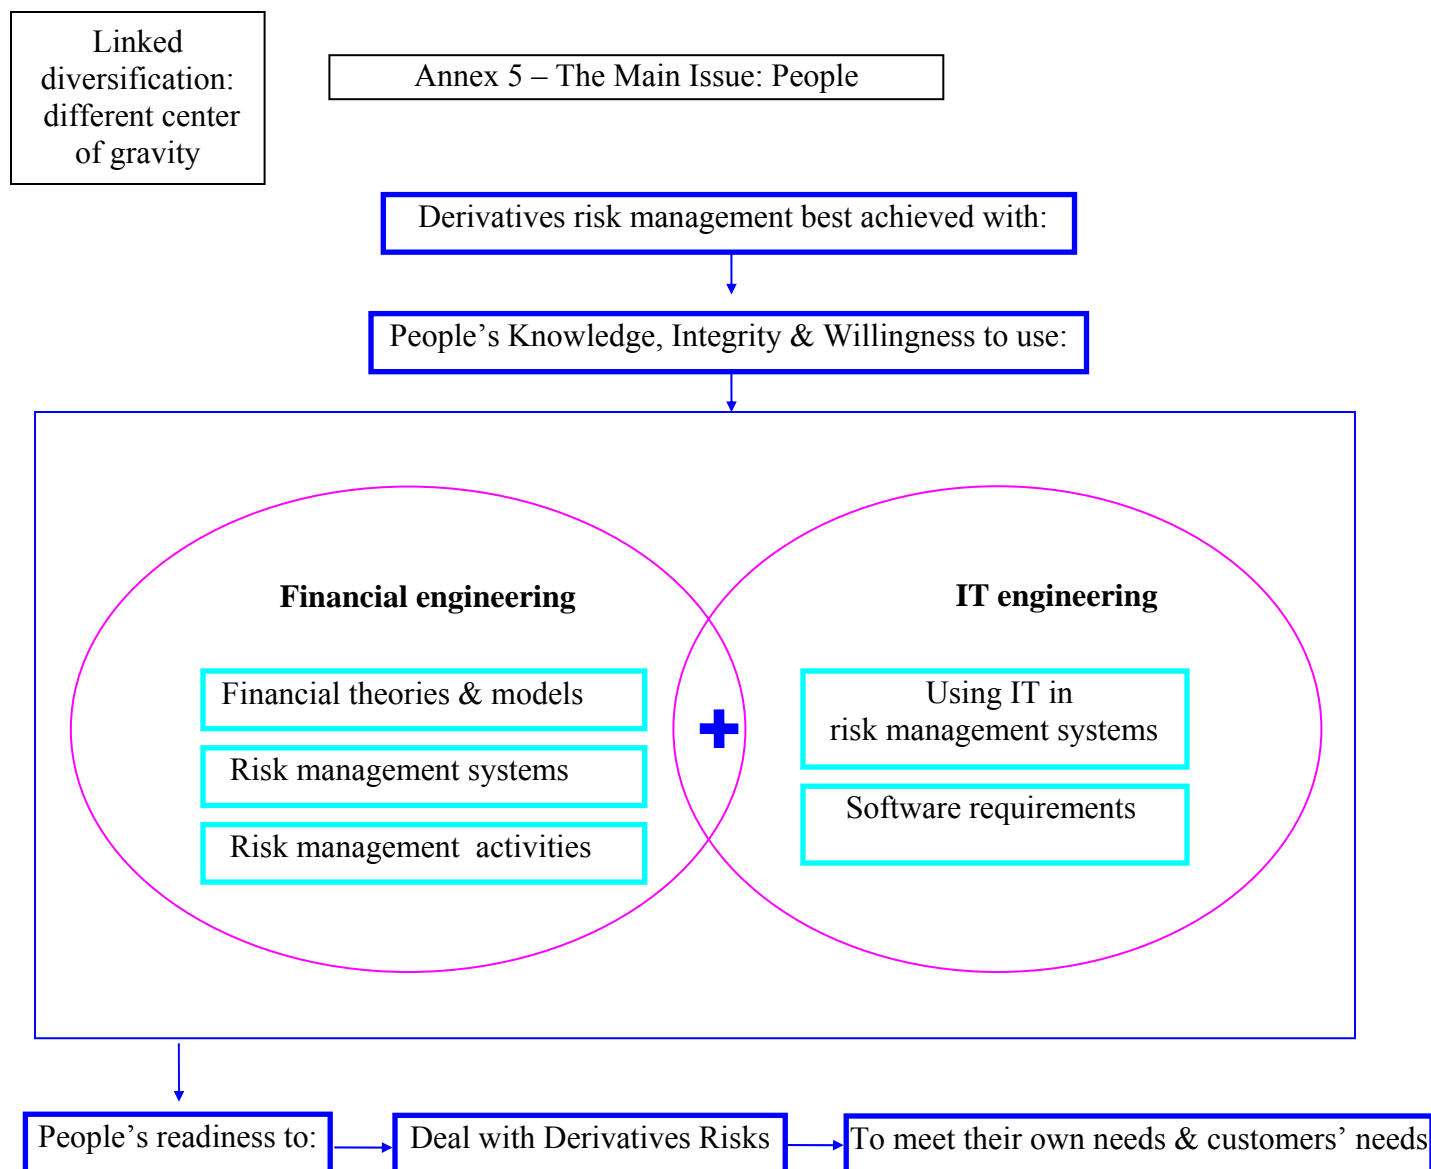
Linked diversification: different center of gravity

Annex 5 – The Main Issue: People

Derivatives risk management best achieved with:

People’s Knowledge, Integrity & Willingness to use:

Financial engineering

Financial theories & models

Risk management systems

Risk management activities

IT engineering

Using IT in risk management systems

Software requirements

People’s readiness to:

Deal with Derivatives Risks

To meet their own needs & customers’ needs